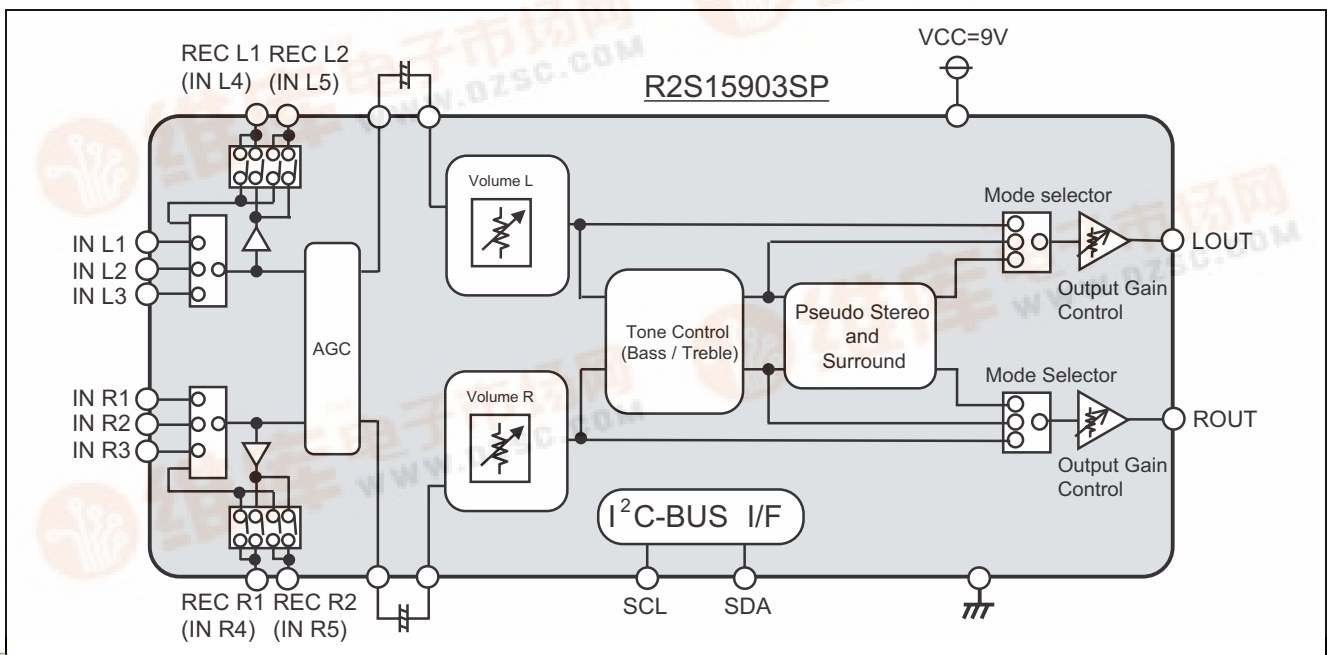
REC L1 REC L2
(IN L4) (IN L5)

R2S15903SP

VCC=9V

Volume L

Mode selector

IN L1
IN L2
IN L3

LOUT

Output Gain Control

AGC

Tone Control
(Bass / Treble)

Pseudo Stereo and Surround

IN R1
IN R2
IN R3

Volume R

Mode Selector

ROUT

Output Gain Control

$I^2$C-BUS I/F

REC R1 REC R2
(IN R4) (IN R5)

SCL

SDA

www.dzsc.com